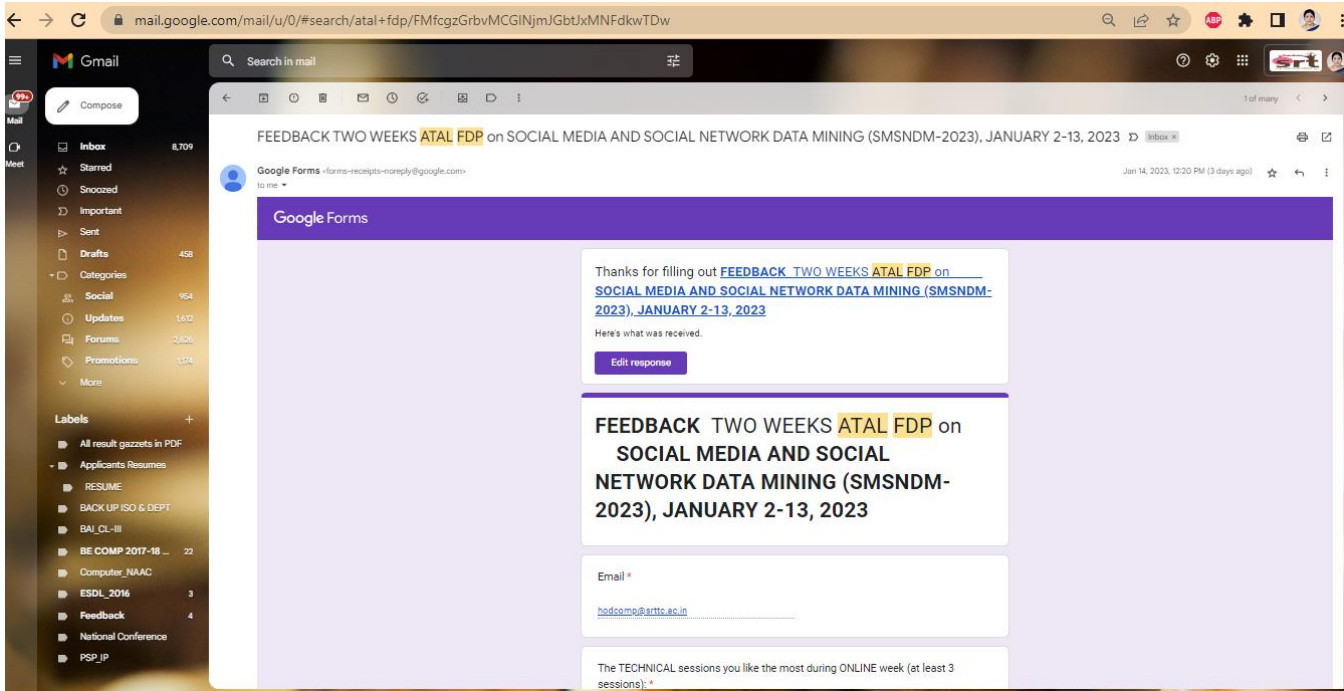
mail.google.com/mail/u/0/#search/atal+fdp/FMfcgzGrbvMCGINjmJGbtJxMNFdkwTDw

Gmail

Search in mail

Mail
Meet

Compose

Inbox 8,709
Starred
Snoozed
Important
Sent
Drafts 458
Categories
Social 954
Updates 1,612
Forums 2,626
Promotions 1,174
More

Labels
All result gazzets in PDF
Applicants Resumes
RESUME
BACK UP ISO & DEPT
BAI_CL-III
BE COMP 2017-18 ... 22
Computer_NAAC
ESDL_2016 3
Feedback 4
National Conference
PSP_IP

1 of many

FEEDBACK TWO WEEKS ATAL FDP on SOCIAL MEDIA AND SOCIAL NETWORK DATA MINING (SMSNDM-2023), JANUARY 2-13, 2023 Inbox ×

Google Forms <forms-receipts-noreply@google.com>
to me

Jan 14, 2023, 12:20 PM (3 days ago)

Google Forms

Thanks for filling out FEEDBACK TWO WEEKS ATAL FDP on SOCIAL MEDIA AND SOCIAL NETWORK DATA MINING (SMSNDM-2023), JANUARY 2-13, 2023

Here's what was received.

Edit response

FEEDBACK TWO WEEKS ATAL FDP on SOCIAL MEDIA AND SOCIAL NETWORK DATA MINING (SMSNDM-2023), JANUARY 2-13, 2023

Email *

hodcomp@srttc.ac.in

The TECHNICAL sessions you like the most during ONLINE week (at least 3 sessions): *